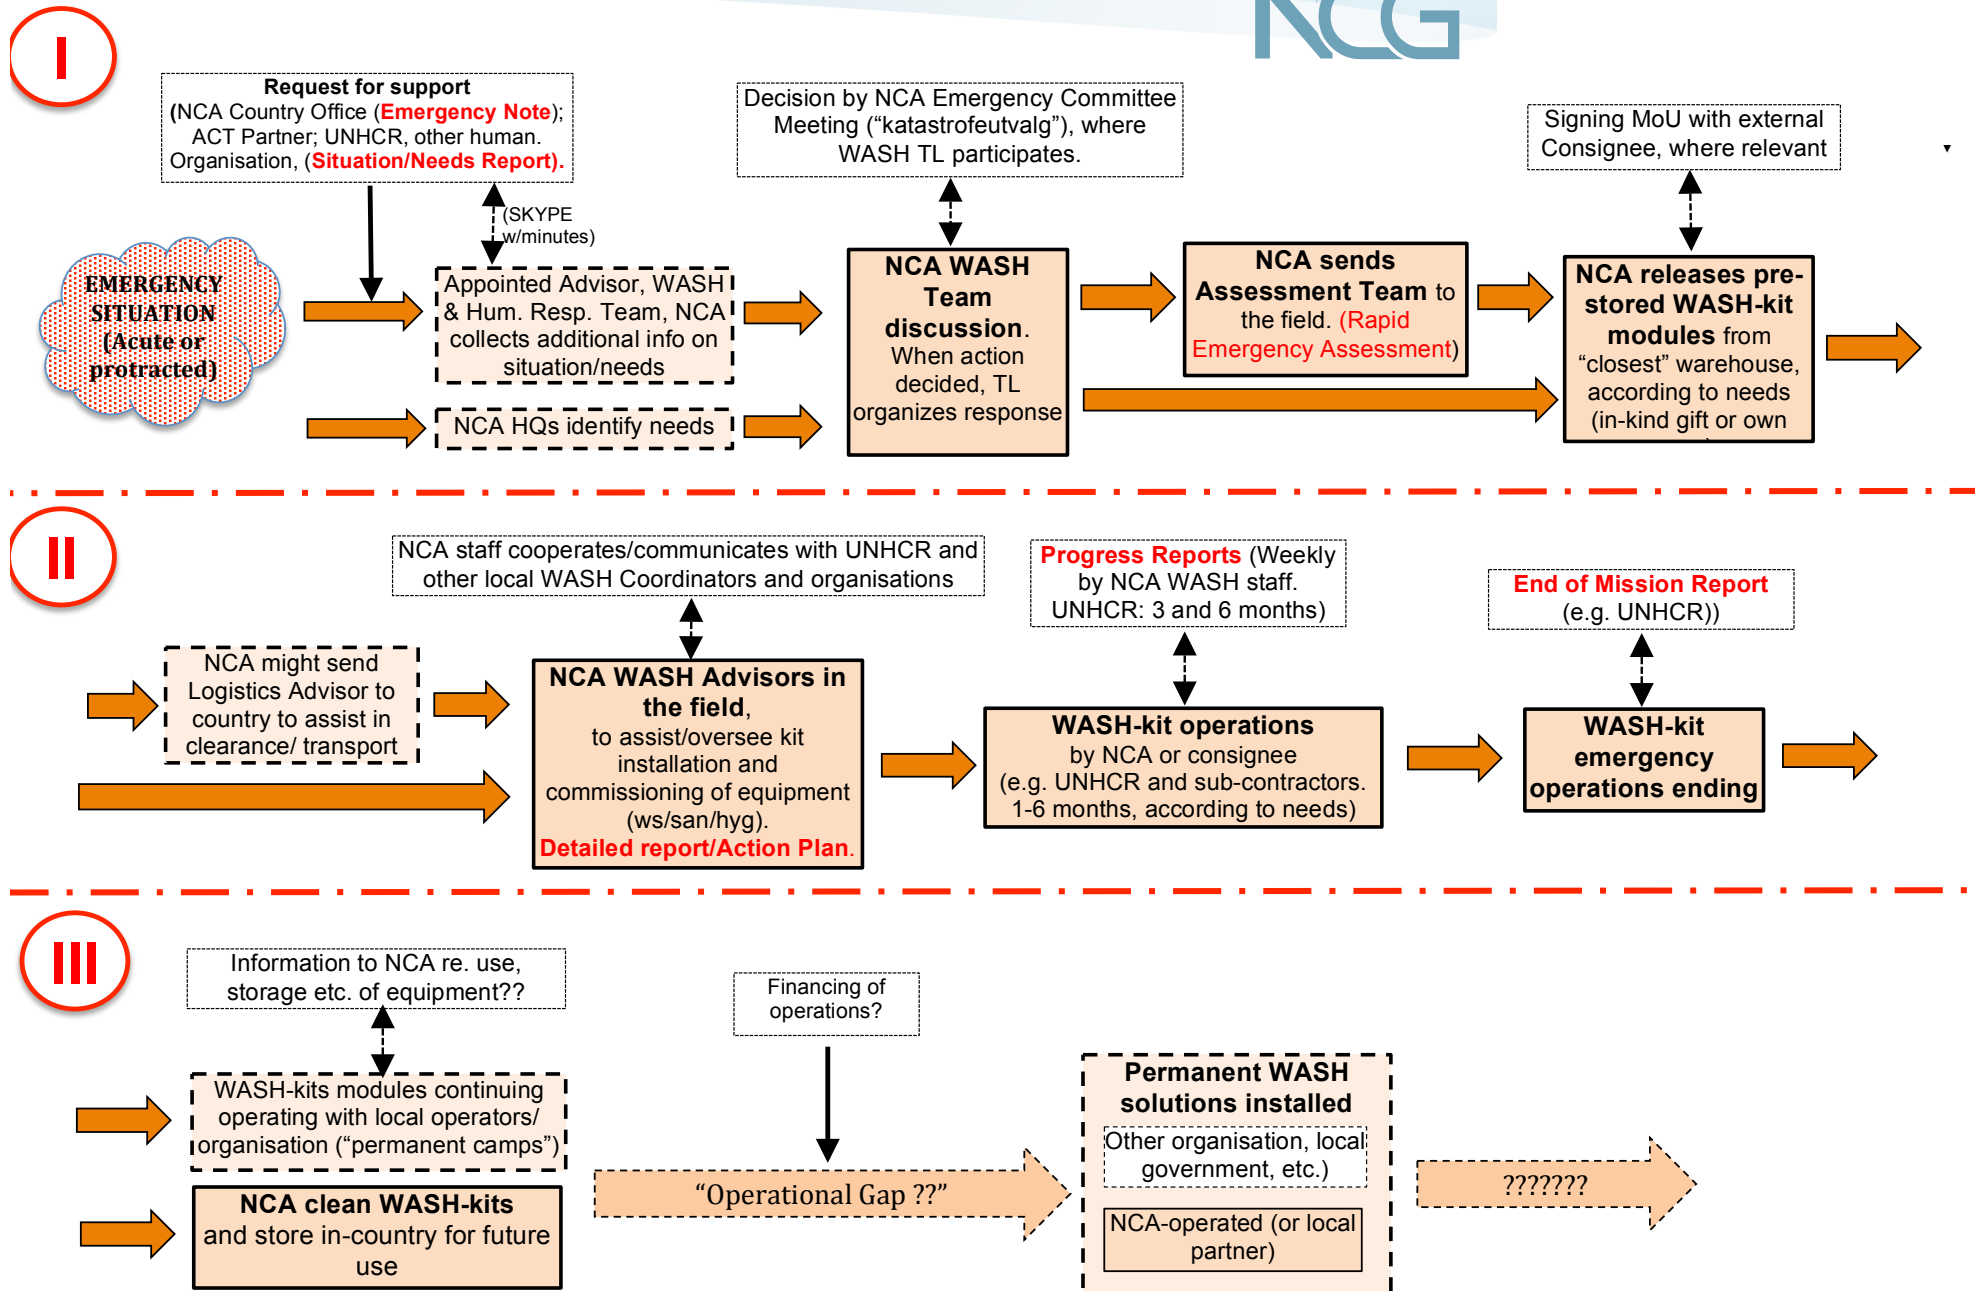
NCG

I

Request for support (NCA Country Office (Emergency Note); ACT Partner; UNHCR, other human. Organisation, (Situation/Needs Report).

Decision by NCA Emergency Committee Meeting ("katastrofeutvalg"), where WASH TL participates.

Signing MoU with external Consignee, where relevant

(SKYPE w/minutes)

EMERGENCY SITUATION (Acute or protracted)

Appointed Advisor, WASH & Hum. Resp. Team, NCA collects additional info on situation/needs

NCA HQs identify needs

NCA WASH Team discussion. When action decided, TL organizes response

NCA sends Assessment Team to the field. (Rapid Emergency Assessment)

NCA releases pre-stored WASH-kit modules from "closest" warehouse, according to needs (in-kind gift or own

II

NCA staff cooperates/communicates with UNHCR and other local WASH Coordinators and organisations

Progress Reports (Weekly by NCA WASH staff. UNHCR: 3 and 6 months)

End of Mission Report (e.g. UNHCR))

NCA might send Logistics Advisor to country to assist in clearance/ transport

NCA WASH Advisors in the field, to assist/oversee kit installation and commissioning of equipment (ws/san/hyg). Detailed report/Action Plan.

WASH-kit operations by NCA or consignee (e.g. UNHCR and sub-contractors. 1-6 months, according to needs)

WASH-kit emergency operations ending

III

Information to NCA re. use, storage etc. of equipment??

Financing of operations?

WASH-kits modules continuing operating with local operators/ organisation ("permanent camps")

NCA clean WASH-kits and store in-country for future use

"Operational Gap ??"

Permanent WASH solutions installed

Other organisation, local government, etc.)

NCA-operated (or local partner)

???????